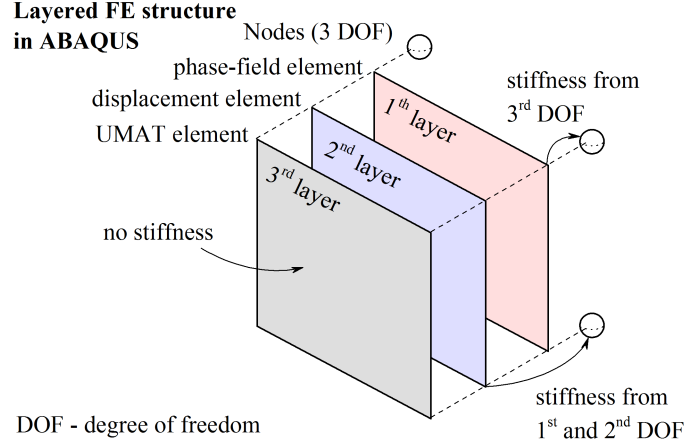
Layered FE structure in ABAQUS

Nodes (3 DOF)

phase-field element

displacement element

UMAT element

$1^{th}$ layer

$2^{nd}$ layer

$3^{rd}$ layer

stiffness from $3^{rd}$ DOF

no stiffness

stiffness from $1^{st}$ and $2^{nd}$ DOF

DOF - degree of freedom